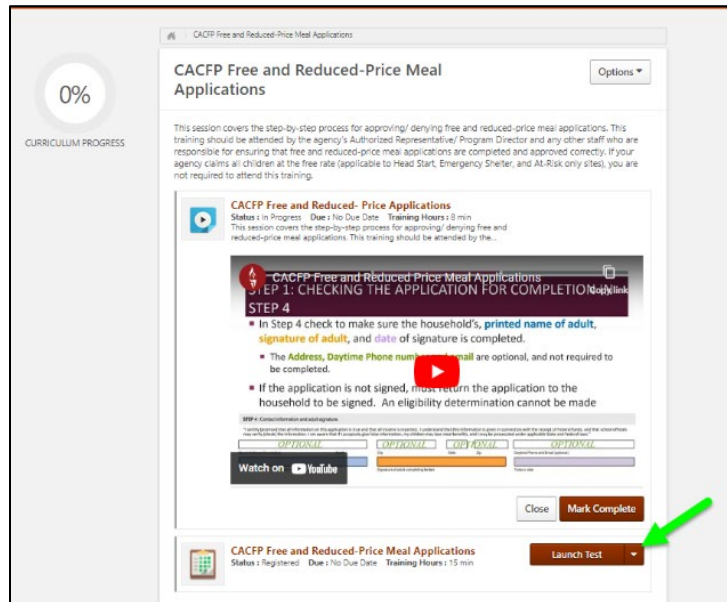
CACFP Free and Reduced-Price Meal Applications

0%

CURRICULUM PROGRESS

CACFP Free and Reduced-Price Meal Applications

Options ▾

This session covers the step-by-step process for approving/ denying free and reduced-price meal applications. This training should be attended by the agency's Authorized Representative/ Program Director and any other staff who are responsible for ensuring that free and reduced-price meal applications are completed and approved correctly. If your agency claims all children at the free rate (applicable to Head Start, Emergency Shelter, and At-Risk only sites), you are not required to attend this training.

CACFP Free and Reduced- Price Applications
Status : In Progress Due : No Due Date Training Hours : 8 min
This session covers the step-by-step process for approving/ denying free and reduced-price meal applications. This training should be attended by the...

CACFP Free and Reduced Price Meal Applications

Copy link

STEP 1: CHECKING THE APPLICATION FOR COMPLETION
STEP 4

- In Step 4 check to make sure the household's, printed name of adult, signature of adult, and date of signature is completed.
- The Address, Daytime Phone number and email are optional, and not required to be completed.
- If the application is not signed, must return the application to the household to be signed. An eligibility determination cannot be made

STEP 4: Contact information and adult signature.

OPTIONAL OPTIONAL OPTIONAL OPTIONAL

Watch on YouTube

Close Mark Complete

CACFP Free and Reduced-Price Meal Applications
Status : Registered Due : No Due Date Training Hours : 15 min

Launch Test